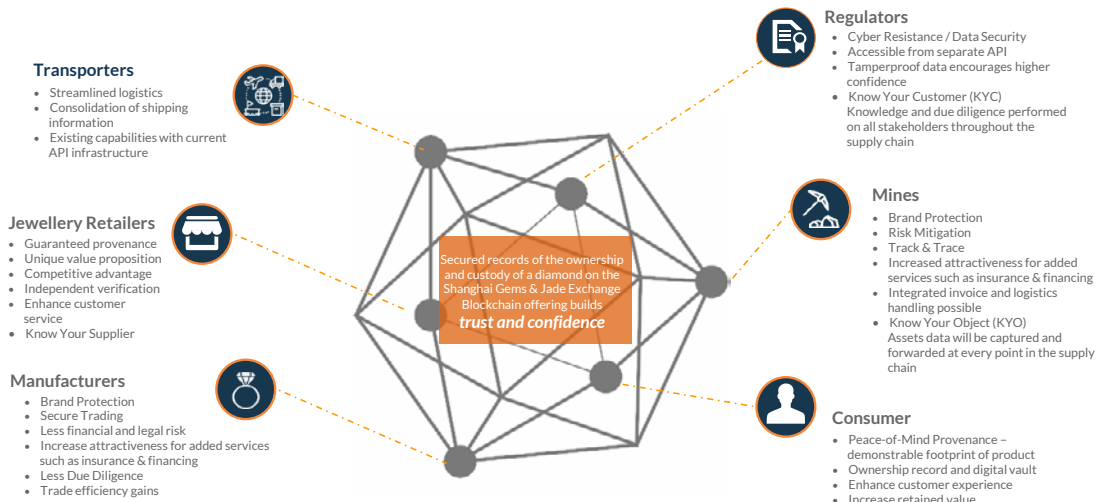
Regulators
- Cyber Resistance / Data Security
- Accessible from separate API
- Tamperproof data encourages higher confidence
- Know Your Customer (KYC) Knowledge and due diligence performed on all stakeholders throughout the supply chain

Transporters
- Streamlined logistics
- Consolidation of shipping information
- Existing capabilities with current API infrastructure

Jewellery Retailers
- Guaranteed provenance
- Unique value proposition
- Competitive advantage
- Independent verification
- Enhance customer service
- Know Your Supplier

Secured records of the ownership and custody of a diamond on the Shanghai Gems & Jade Exchange Blockchain offering builds
trust and confidence

Mines
- Brand Protection
- Risk Mitigation
- Track & Trace
- Increased attractiveness for added services such as insurance & financing
- Integrated invoice and logistics handling possible
- Know Your Object (KYO) Assets data will be captured and forwarded at every point in the supply chain

Manufacturers
- Brand Protection
- Secure Trading
- Less financial and legal risk
- Increase attractiveness for added services such as insurance & financing
- Less Due Diligence
- Trade efficiency gains

Consumer
- Peace-of-Mind Provenance – demonstrable footprint of product
- Ownership record and digital vault
- Enhance customer experience
- Increase retained value